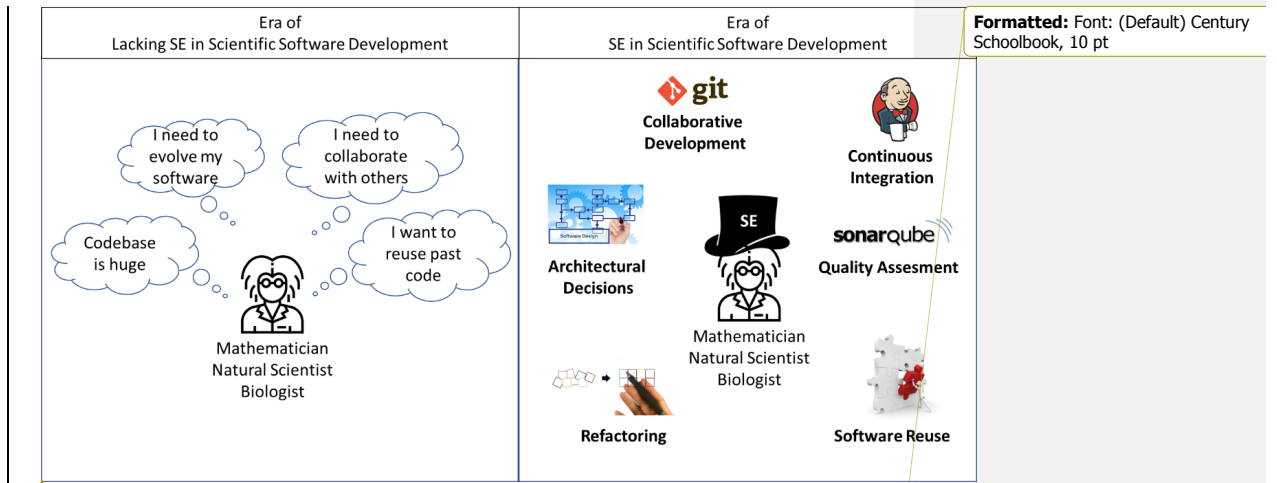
Era of
Lacking SE in Scientific Software Development

I need to evolve my software

I need to collaborate with others

Codebase is huge

I want to reuse past code

Mathematician
Natural Scientist
Biologist

Era of
SE in Scientific Software Development

git
Collaborative Development

Continuous Integration

Software Design

Architectural Decisions

SE

sonarqube
Quality Assesment

Mathematician
Natural Scientist
Biologist

Refactoring

Software Reuse

**Formatted:** Font: (Default) Century Schoolbook, 10 pt